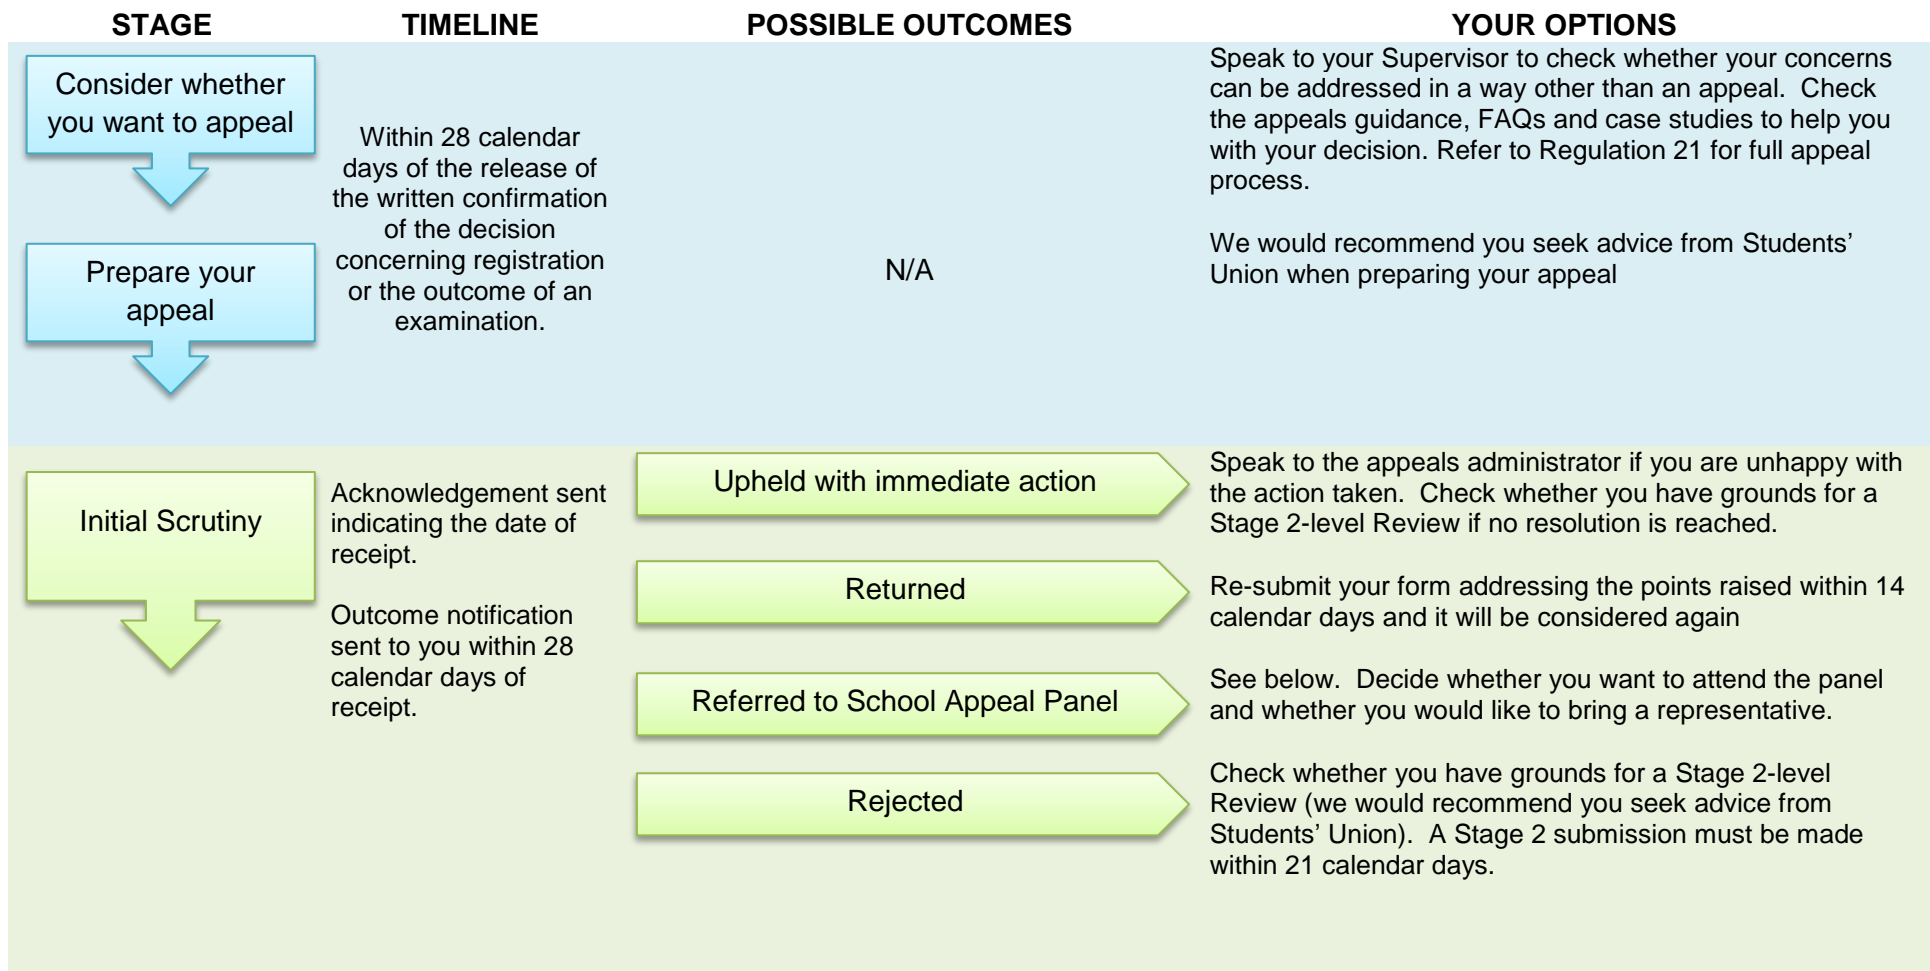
| STAGE | TIMELINE | POSSIBLE OUTCOMES | YOUR OPTIONS |
|---|---|---|---|
| Consider whether you want to appeal<br>Prepare your appeal | Within 28 calendar days of the release of the written confirmation of the decision concerning registration or the outcome of an examination. | N/A | Speak to your Supervisor to check whether your concerns can be addressed in a way other than an appeal. Check the appeals guidance, FAQs and case studies to help you with your decision. Refer to Regulation 21 for full appeal process.<br><br>We would recommend you seek advice from Students' Union when preparing your appeal |
| Initial Scrutiny | Acknowledgement sent indicating the date of receipt.<br><br>Outcome notification sent to you within 28 calendar days of receipt. | Upheld with immediate action | Speak to the appeals administrator if you are unhappy with the action taken. Check whether you have grounds for a Stage 2-level Review if no resolution is reached. |
| | | Returned | Re-submit your form addressing the points raised within 14 calendar days and it will be considered again |
| | | Referred to School Appeal Panel | See below. Decide whether you want to attend the panel and whether you would like to bring a representative. |
| | | Rejected | Check whether you have grounds for a Stage 2-level Review (we would recommend you seek advice from Students' Union). A Stage 2 submission must be made within 21 calendar days. |